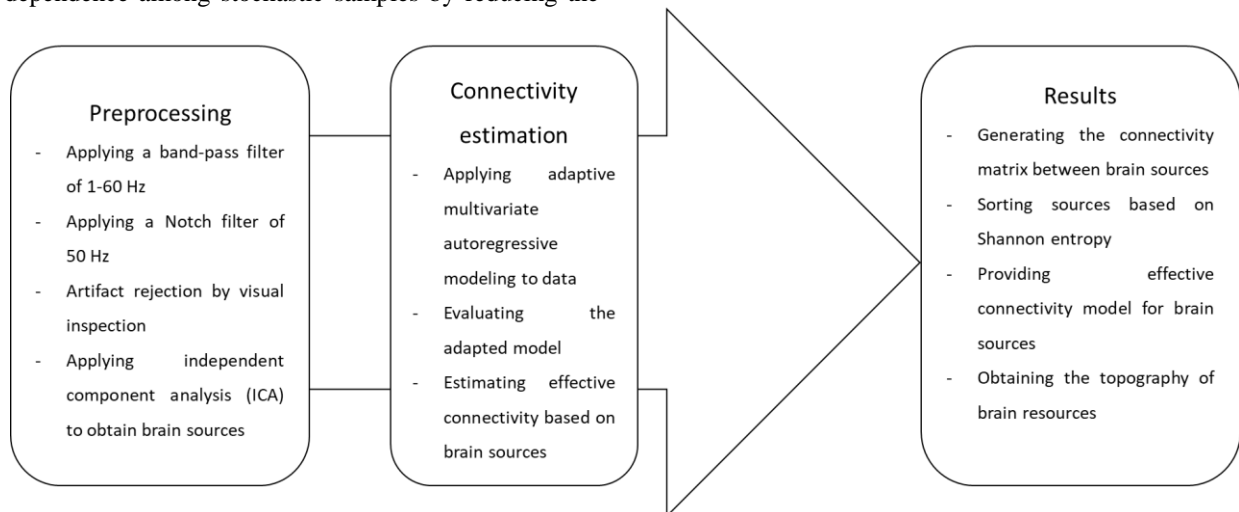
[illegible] dependence among stochastic samples by reducing the

Preprocessing
- Applying a band-pass filter of 1-60 Hz
- Applying a Notch filter of 50 Hz
- Artifact rejection by visual inspection
- Applying independent component analysis (ICA) to obtain brain sources

Connectivity estimation
- Applying adaptive multivariate autoregressive modeling to data
- Evaluating the adapted model
- Estimating effective connectivity based on brain sources

Results
- Generating the connectivity matrix between brain sources
- Sorting sources based on Shannon entropy
- Providing effective connectivity model for brain sources
- Obtaining the topography of brain resources